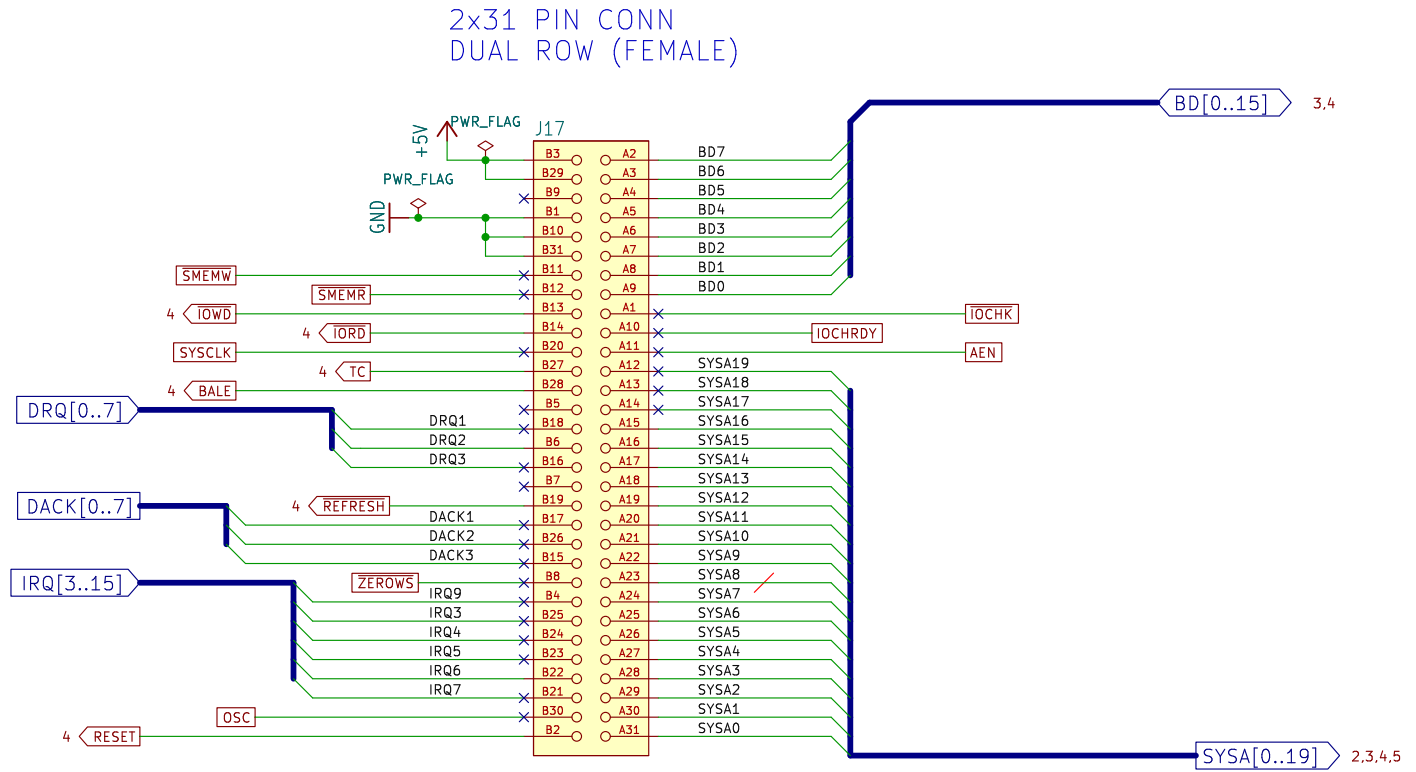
2x31 PIN CONN
DUAL ROW (FEMALE)

BD[0..15] 3,4

+5V PWR_FLAG J17
PWR_FLAG
GND

| | | |
|---|---|---|
| B3 | A2 | BD7 |
| B29 | A3 | BD6 |
| B9 | A4 | BD5 |
| B1 | A5 | BD4 |
| B10 | A6 | BD3 |
| B31 | A7 | BD2 |
| B11 | A8 | BD1 |
| B12 | A9 | BD0 |
| B13 | A1 | |
| B14 | A10 | |
| B20 | A11 | |
| B27 | A12 | SYSA19 |
| B28 | A13 | SYSA18 |
| B5 | A14 | SYSA17 |
| B18 | A15 | SYSA16 |
| B6 | A16 | SYSA15 |
| B16 | A17 | SYSA14 |
| B7 | A18 | SYSA13 |
| B19 | A19 | SYSA12 |
| B17 | A20 | SYSA11 |
| B26 | A21 | SYSA10 |
| B15 | A22 | SYSA9 |
| B8 | A23 | SYSA8 |
| B4 | A24 | SYSA7 |
| B25 | A25 | SYSA6 |
| B24 | A26 | SYSA5 |
| B23 | A27 | SYSA4 |
| B22 | A28 | SYSA3 |
| B21 | A29 | SYSA2 |
| B30 | A30 | SYSA1 |
| B2 | A31 | SYSA0 |

$\overline{SMEMW}$
$\overline{SMEMR}$
4 $\overline{IOWD}$
4 $\overline{IORD}$
SYSCLK
4 TC
4 BALE
DRQ[0..7]
DRQ1
DRQ2
DRQ3
4 $\overline{REFRESH}$
DACK[0..7]
DACK1
DACK2
DACK3
IRQ[3..15]
$\overline{ZEROWS}$
IRQ9
IRQ3
IRQ4
IRQ5
IRQ6
IRQ7
OSC
4 RESET

$\overline{IOCHK}$
IOCHRDY
AEN

SYSA[0..19] 2,3,4,5